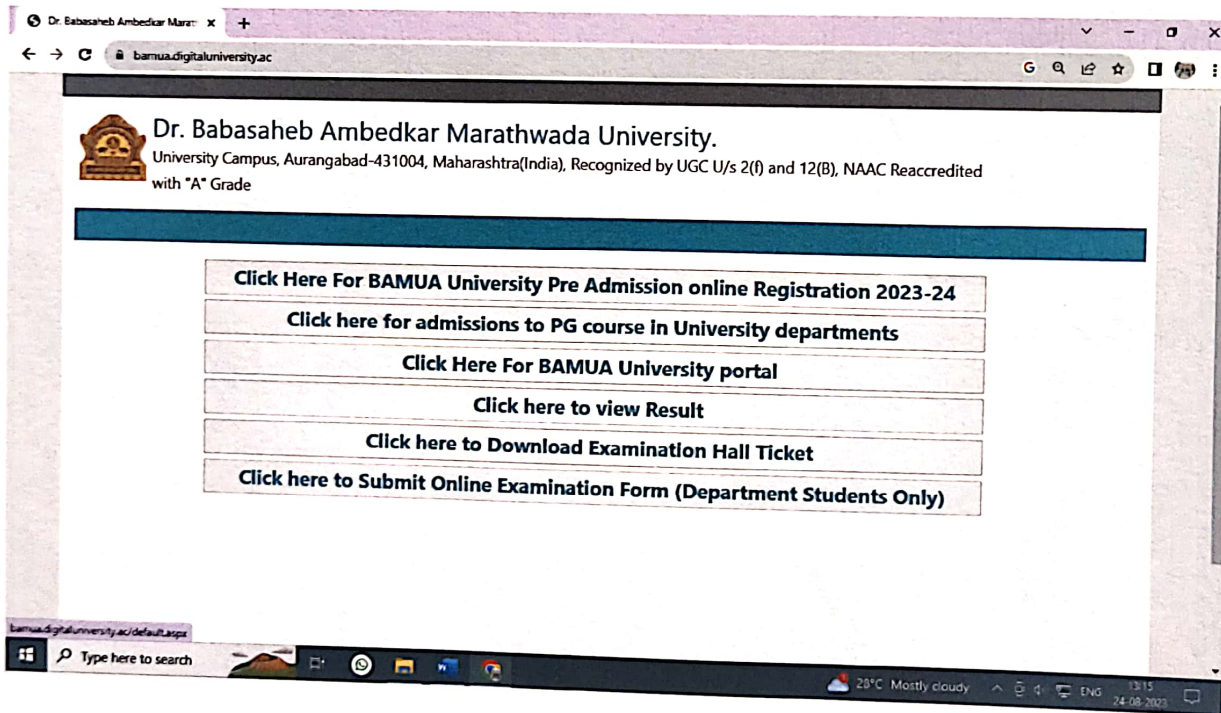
Dr. Babasaheb Ambedkar Marat ×  +

bamua.digitaluniversity.ac

Dr. Babasaheb Ambedkar Marathwada University.
University Campus, Aurangabad-431004, Maharashtra(India), Recognized by UGC U/s 2(f) and 12(B), NAAC Reaccredited with "A" Grade

Click Here For BAMUA University Pre Admission online Registration 2023-24
Click here for admissions to PG course in University departments
Click Here For BAMUA University portal
Click here to view Result
Click here to Download Examination Hall Ticket
Click here to Submit Online Examination Form (Department Students Only)

bamua.digitaluniversity.ac/default.aspx

Type here to search

28°C Mostly cloudy  ENG  13:15 24-08-2023